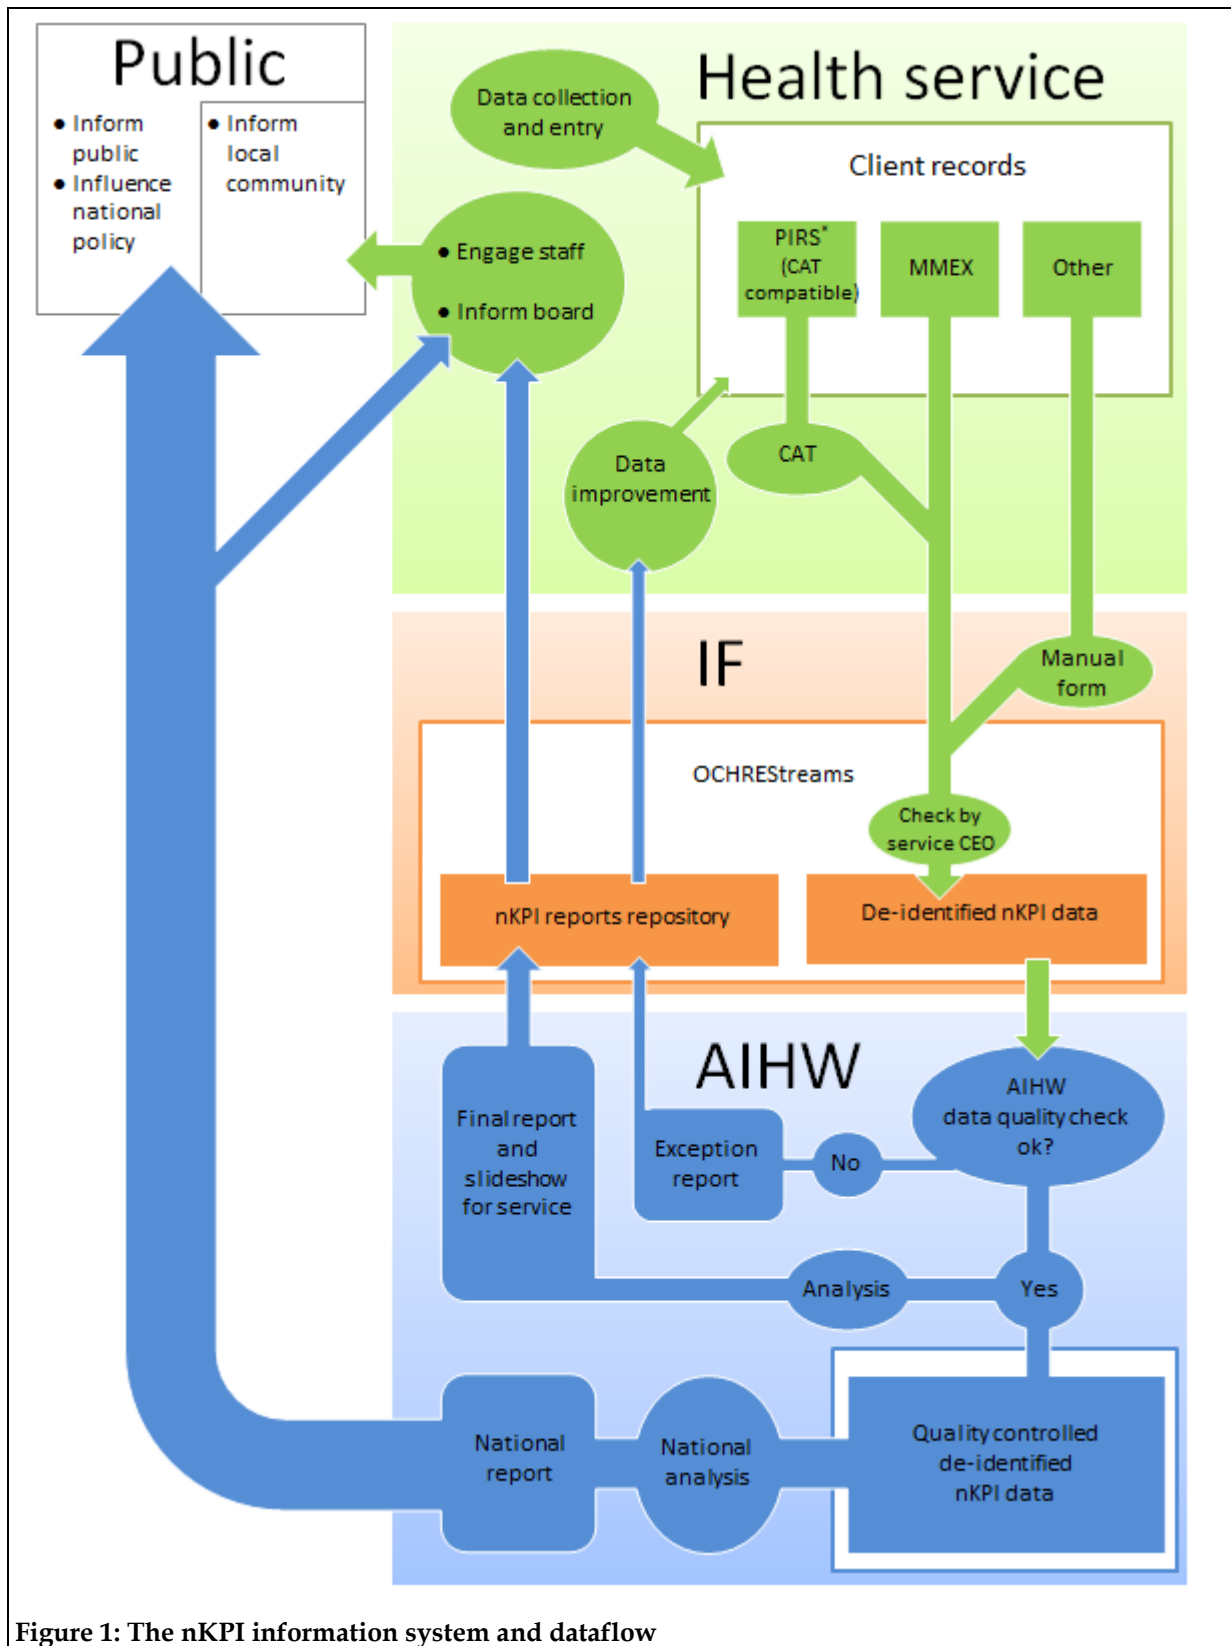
Public

• Inform public
• Influence national policy

• Inform local community

Health service

Data collection and entry

Client records

PIRS* (CAT compatible)

MMEX

Other

• Engage staff
• Inform board

CAT

Data improvement

IF

Manual form

OCHREStreams

Check by service CEO

nKPI reports repository

De-identified nKPI data

AIHW

AIHW data quality check ok?

Final report and slideshow for service

Exception report

No

Analysis

Yes

National report

National analysis

Quality controlled de-identified nKPI data

Figure 1: The nKPI information system and dataflow